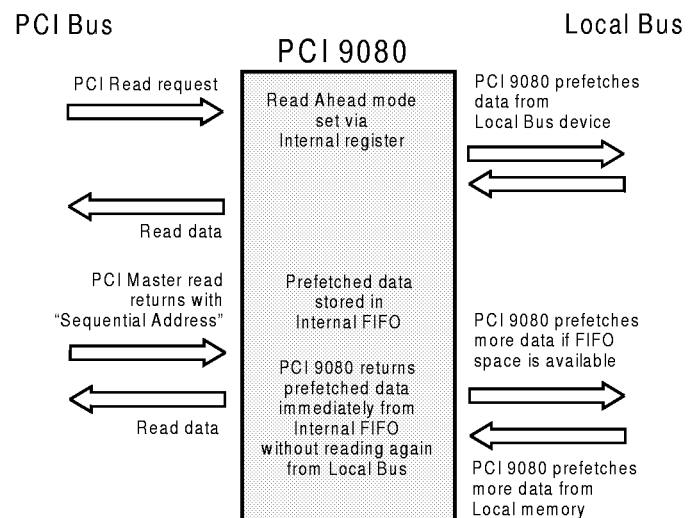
PCI Bus

Local Bus

PCI 9080

PCI Read request

Read Ahead mode set via Internal register

PCI 9080 prefetches data from Local Bus device

Read data

PCI Master read returns with "Sequential Address"

Prefetched data stored in Internal FIFO

PCI 9080 returns prefetched data immediately from Internal FIFO without reading again from Local Bus

PCI 9080 prefetches more data if FIFO space is available

Read data

PCI 9080 prefetches more data from Local memory